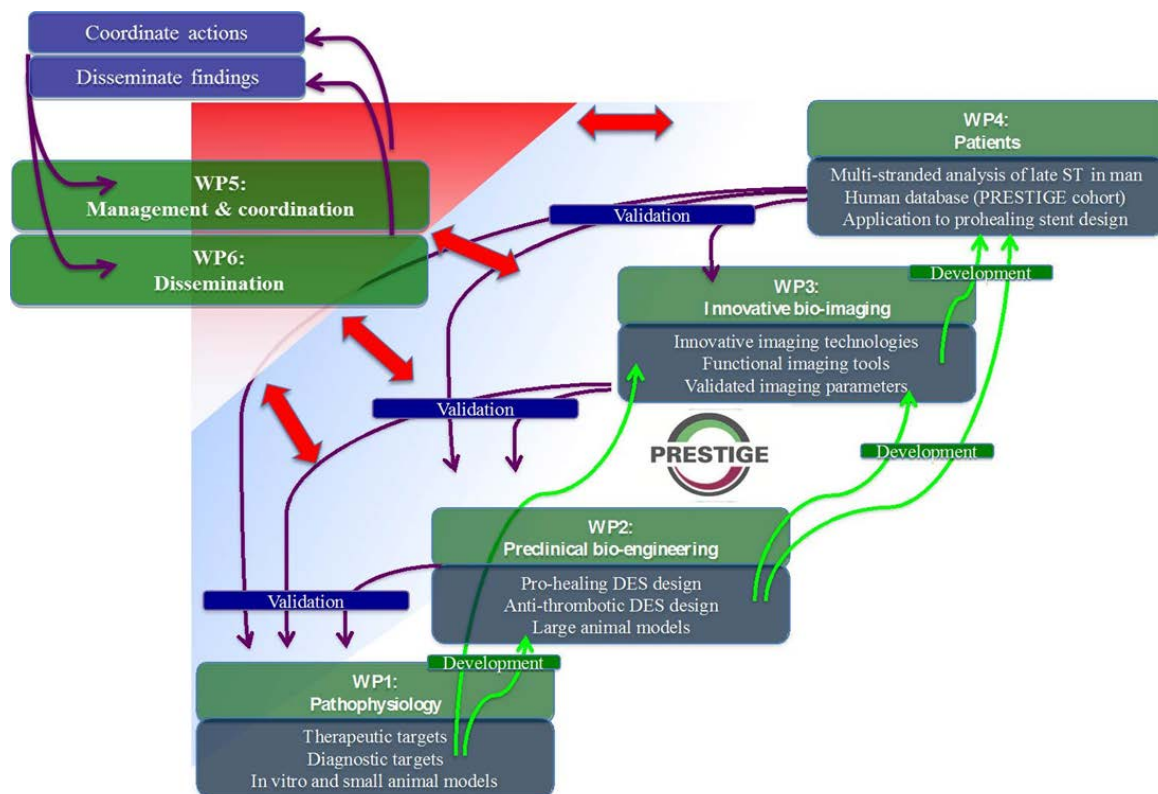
Coordinate actions

Disseminate findings

WP5:
Management & coordination

WP6:
Dissemination

WP4:
Patients

Multi-stranded analysis of late ST in man
Human database (PRESTIGE cohort)
Application to prohealing stent design

Validation

Development

WP3:
Innovative bio-imaging

Innovative imaging technologies
Functional imaging tools
Validated imaging parameters

Validation

PRESTIGE

Development

WP2:
Preclinical bio-engineering

Pro-healing DES design
Anti-thrombotic DES design
Large animal models

Validation

Development

WP1:
Pathophysiology

Therapeutic targets
Diagnostic targets
In vitro and small animal models